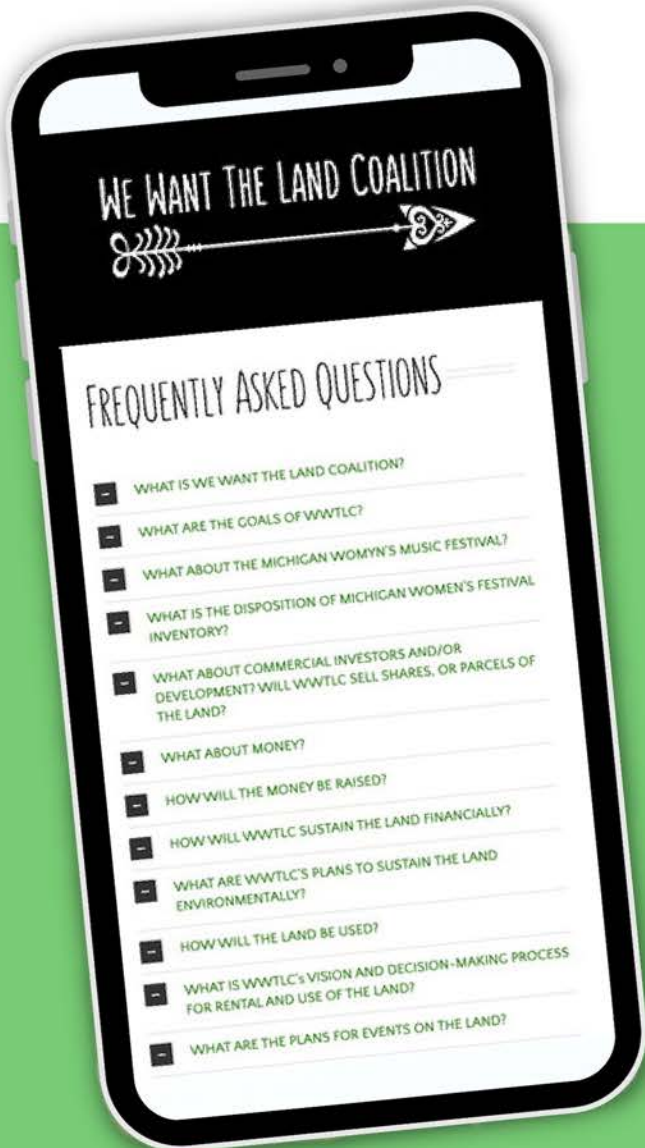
WE WANT THE LAND COALITION

FREQUENTLY ASKED QUESTIONS

WHAT IS WE WANT THE LAND COALITION?

WHAT ARE THE GOALS OF WWTLC?

WHAT ABOUT THE MICHIGAN WOMYN'S MUSIC FESTIVAL?

WHAT IS THE DISPOSITION OF MICHIGAN WOMEN'S FESTIVAL INVENTORY?

WHAT ABOUT COMMERCIAL INVESTORS AND/OR DEVELOPMENT? WILL WWTLC SELL SHARES, OR PARCELS OF THE LAND?

WHAT ABOUT MONEY?

HOW WILL THE MONEY BE RAISED?

HOW WILL WWTLC SUSTAIN THE LAND FINANCIALLY?

WHAT ARE WWTLC'S PLANS TO SUSTAIN THE LAND ENVIRONMENTALLY?

HOW WILL THE LAND BE USED?

WHAT IS WWTLC's VISION AND DECISION-MAKING PROCESS FOR RENTAL AND USE OF THE LAND?

WHAT ARE THE PLANS FOR EVENTS ON THE LAND?